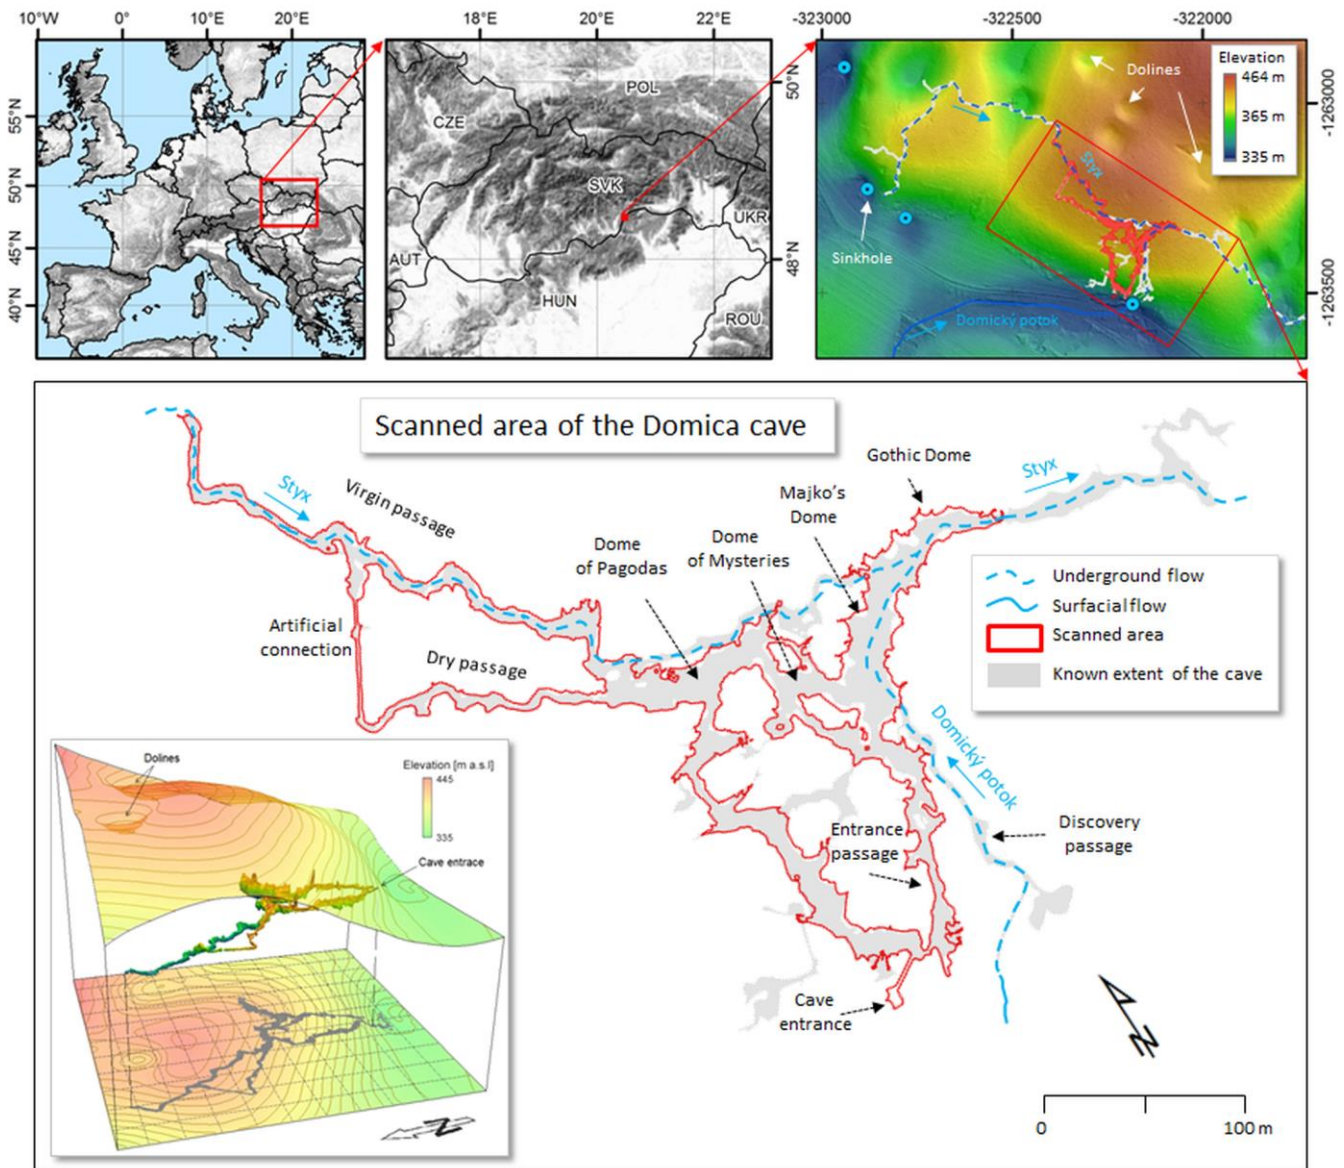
10°W 0° 10°E 20°E

55°N 50°N 45°N 40°N

18°E 20°E 22°E

50°N 48°N

POL CZE SVK UKR AUT HUN ROU

-323000 -322500 -322000

-1263000 -1263500

Dolines

Elevation
464 m
365 m
335 m

Styx

Sinkhole

Domický potok

Scanned area of the Domica cave

Styx

Virgin passage

Artificial connection

Dry passage

Dome of Pagodas

Dome of Mysteries

Majko's Dome

Gothic Dome

Styx

Underground flow
Surfacial flow
Scanned area
Known extent of the cave

Domický potok

Discovery passage

Entrance passage

Cave entrance

Dolines

Elevation [m a.s.l]
445
335

Cave entrace

N

N

0 100 m